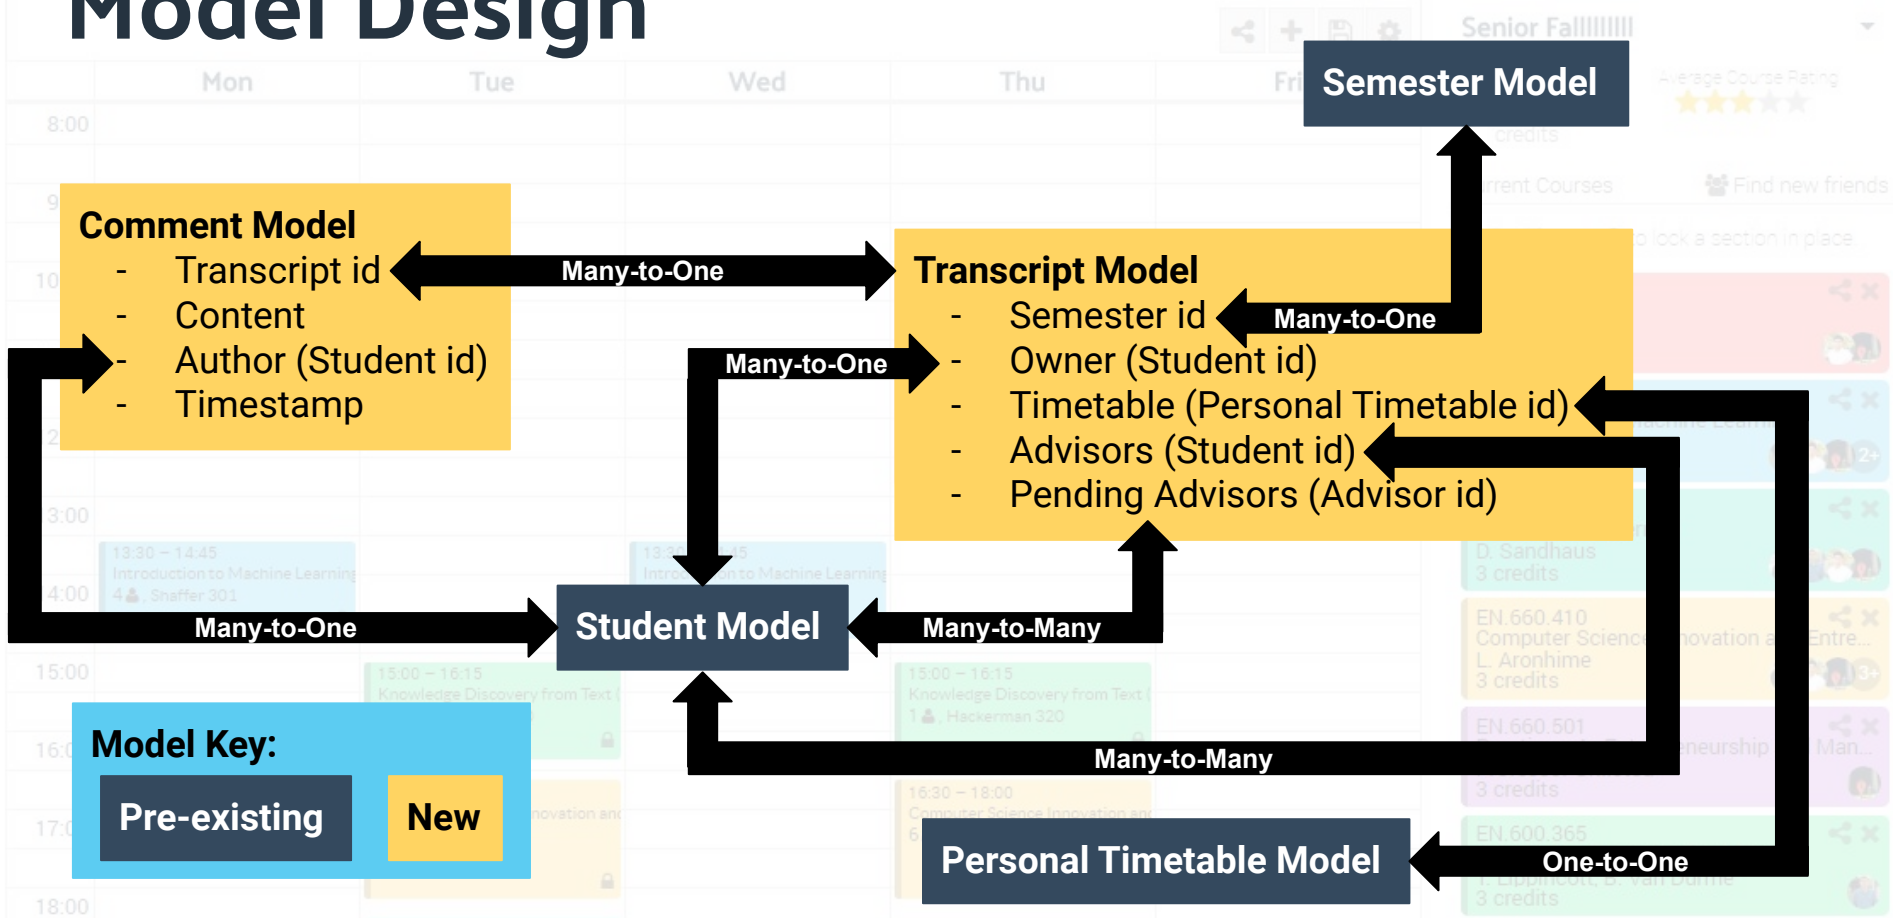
Model Design

Semester Model

Comment Model
- Transcript id
- Content
- Author (Student id)
- Timestamp

Many-to-One

Transcript Model
- Semester id
- Owner (Student id)
- Timetable (Personal Timetable id)
- Advisors (Student id)
- Pending Advisors (Advisor id)

Many-to-One

Many-to-One

Many-to-One

Student Model

Many-to-Many

Many-to-Many

Model Key:
Pre-existing
New

Personal Timetable Model

One-to-One